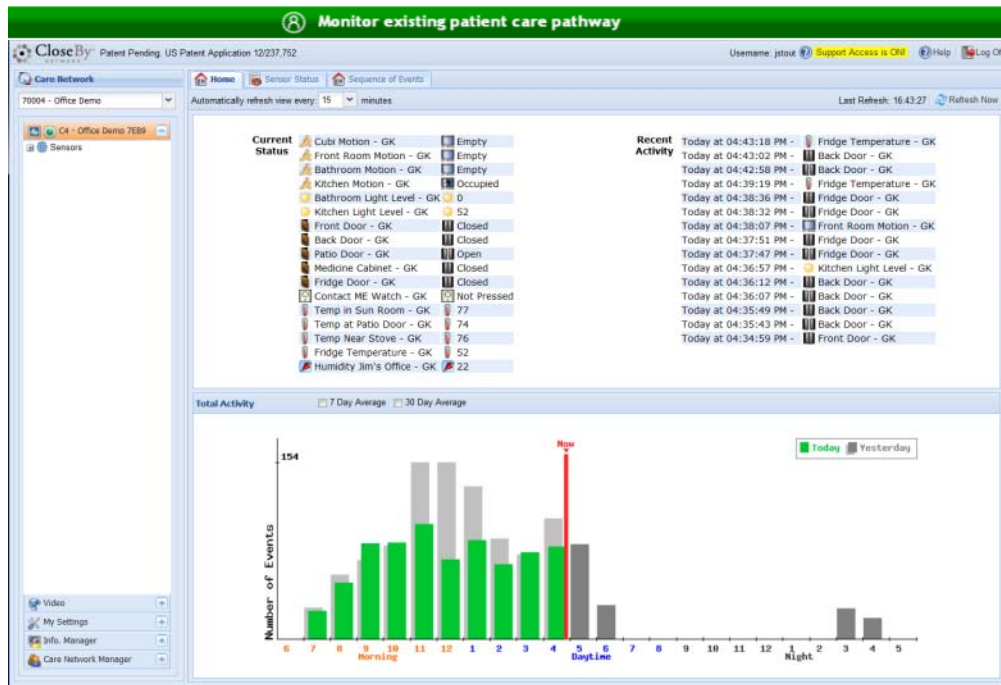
8 Monitor existing patient care pathway

CloseBy NETWORKS Patent Pending, US Patent Application 12/237,752

Username: jstout Support Access is ON! Help Log Of

Care Network

70004 - Office Demo

C4 - Office Demo 7EB9

Sensors

Home Sensor Status Sequence of Events

Automatically refresh view every: 15 minutes

Last Refresh: 16:43:27 Refresh Now

Current Status

| | |
|---|---|
| Cubi Motion - GK | Empty |
| Front Room Motion - GK | Empty |
| Bathroom Motion - GK | Empty |
| Kitchen Motion - GK | Occupied |
| Bathroom Light Level - GK | 0 |
| Kitchen Light Level - GK | 52 |
| Front Door - GK | Closed |
| Back Door - GK | Closed |
| Patio Door - GK | Open |
| Medicine Cabinet - GK | Closed |
| Fridge Door - GK | Closed |
| Contact ME Watch - GK | Not Pressed |
| Temp in Sun Room - GK | 77 |
| Temp at Patio Door - GK | 74 |
| Temp Near Stove - GK | 76 |
| Fridge Temperature - GK | 52 |
| Humidity Jim's Office - GK | 22 |

Recent Activity

| | |
|---|---|
| Today at 04:43:18 PM - | Fridge Temperature - GK |
| Today at 04:43:02 PM - | Back Door - GK |
| Today at 04:42:58 PM - | Back Door - GK |
| Today at 04:39:19 PM - | Fridge Temperature - GK |
| Today at 04:38:36 PM - | Fridge Door - GK |
| Today at 04:38:32 PM - | Fridge Door - GK |
| Today at 04:38:07 PM - | Front Room Motion - GK |
| Today at 04:37:51 PM - | Fridge Door - GK |
| Today at 04:37:47 PM - | Fridge Door - GK |
| Today at 04:36:57 PM - | Kitchen Light Level - GK |
| Today at 04:36:12 PM - | Back Door - GK |
| Today at 04:36:07 PM - | Back Door - GK |
| Today at 04:35:49 PM - | Back Door - GK |
| Today at 04:35:43 PM - | Back Door - GK |
| Today at 04:34:59 PM - | Front Door - GK |

Total Activity 7 Day Average 30 Day Average

Now

Today Yesterday

154

Number of Events

6 7 8 9 10 11 12 1 2 3 4 5 6 7 8 9 10 11 12 1 2 3 4 5

Morning Daytime Night

Video

My Settings

Info. Manager

Care Network Manager